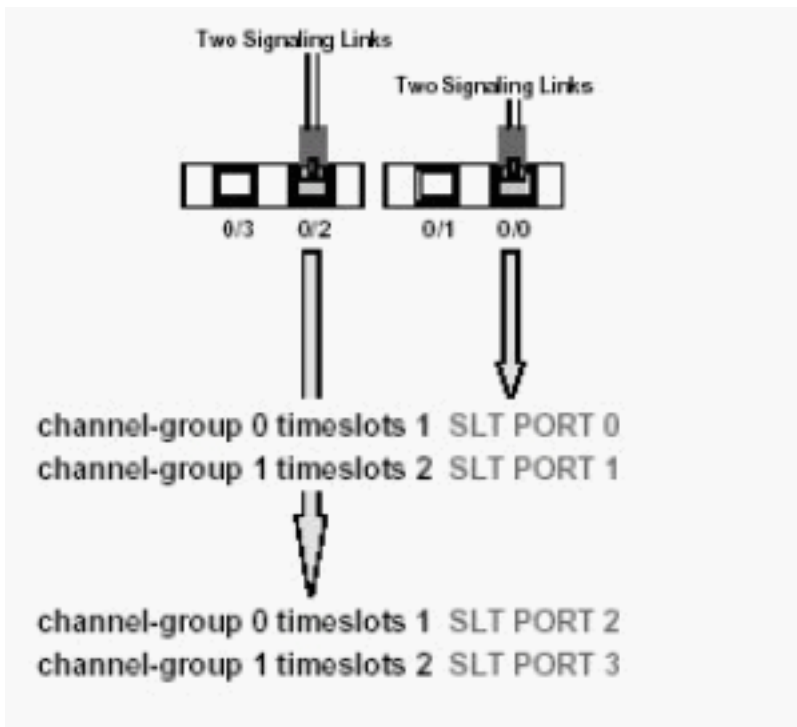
Two Signaling Links

Two Signaling Links

0/3 0/2 0/1 0/0

channel-group 0 timeslots 1 SLT PORT 0
channel-group 1 timeslots 2 SLT PORT 1

channel-group 0 timeslots 1 SLT PORT 2
channel-group 1 timeslots 2 SLT PORT 3